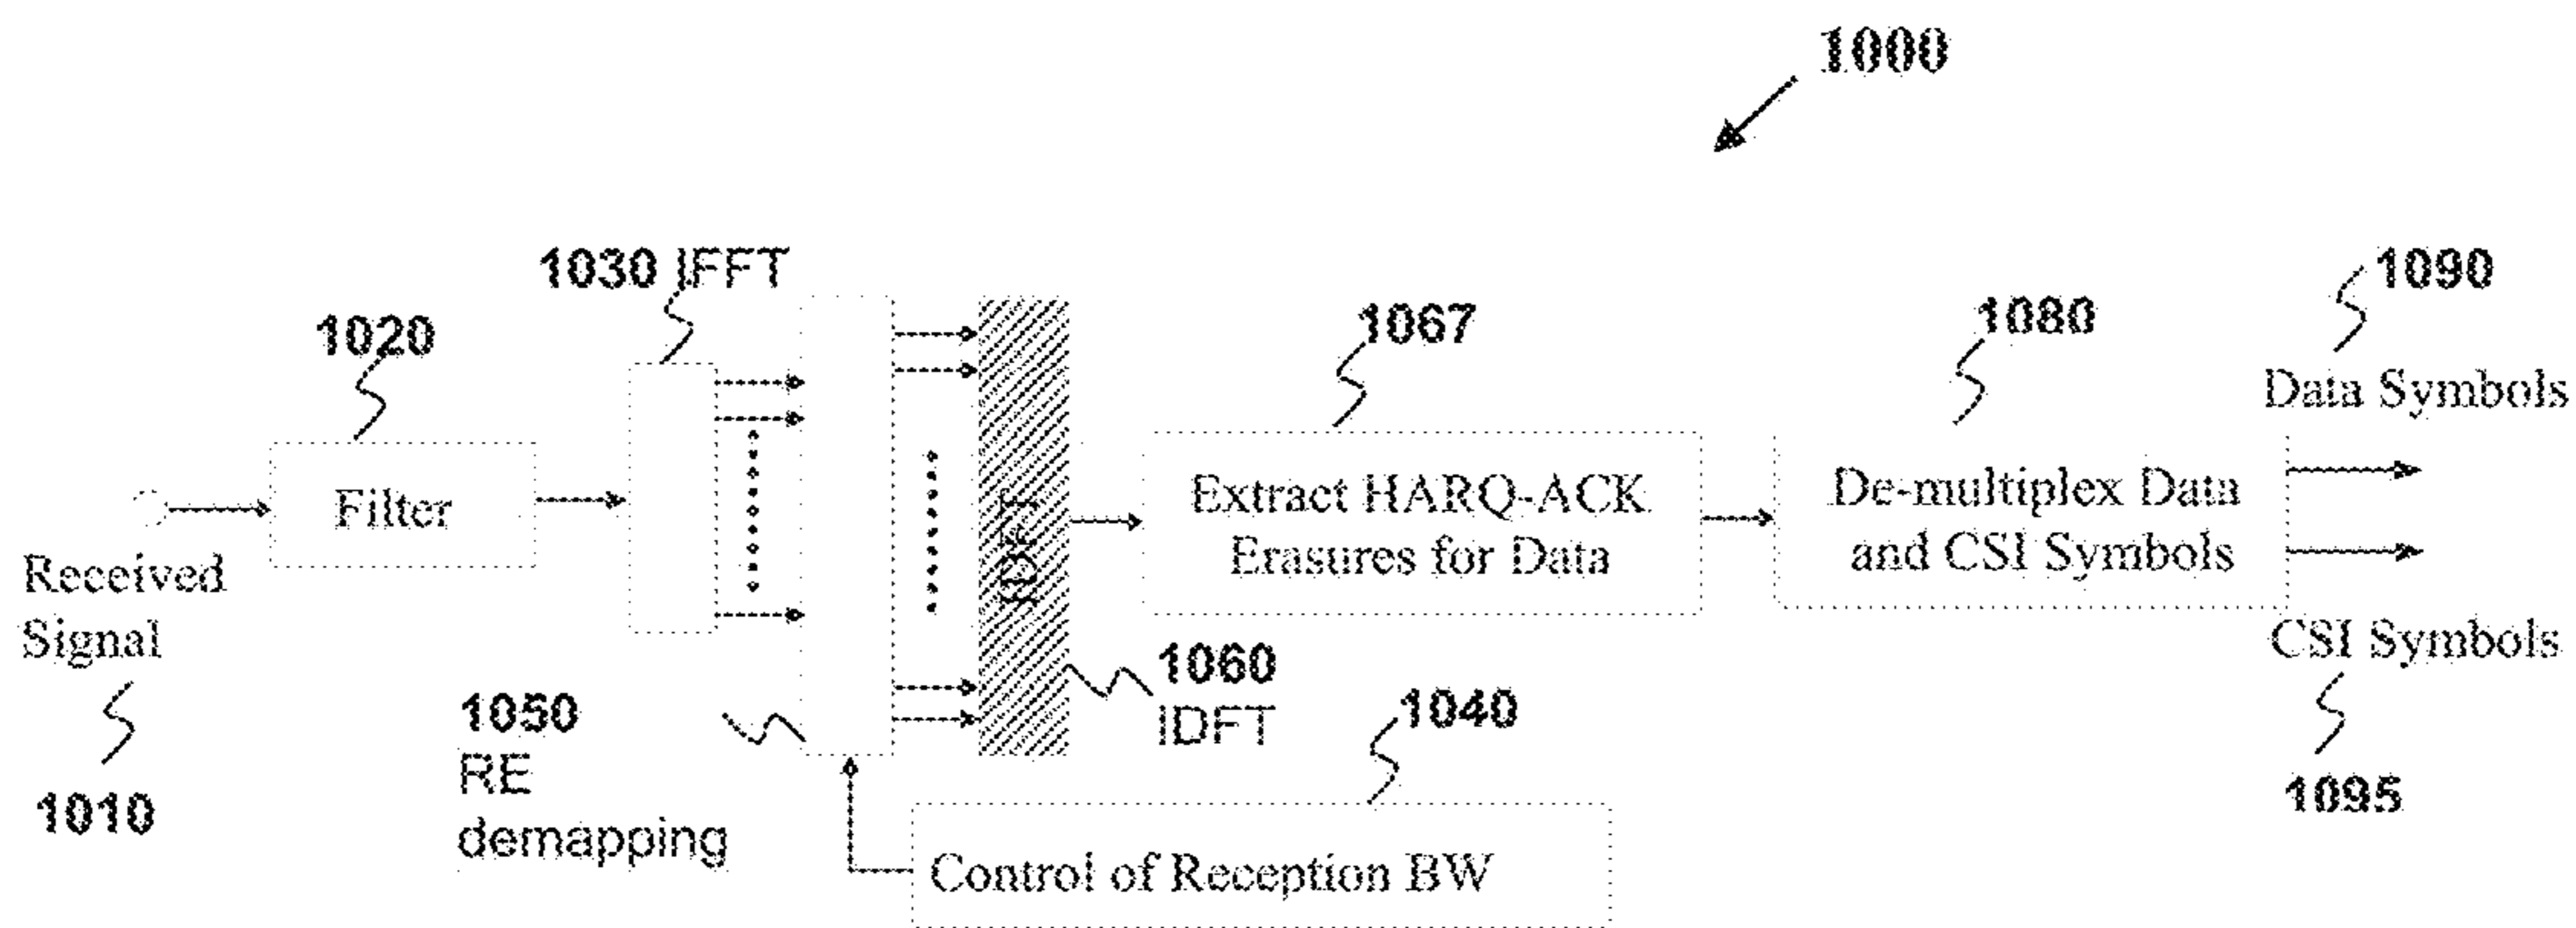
1000

1030 IFFT

1020

1067

1080

1090

Data Symbols

Filter

IDFT

Extract HARQ-ACK Erasures for Data

De-multiplex Data and CSI Symbols

Received Signal

1010

1050 RE demapping

1060 IDFT

1040

CSI Symbols

1095

Control of Reception BW